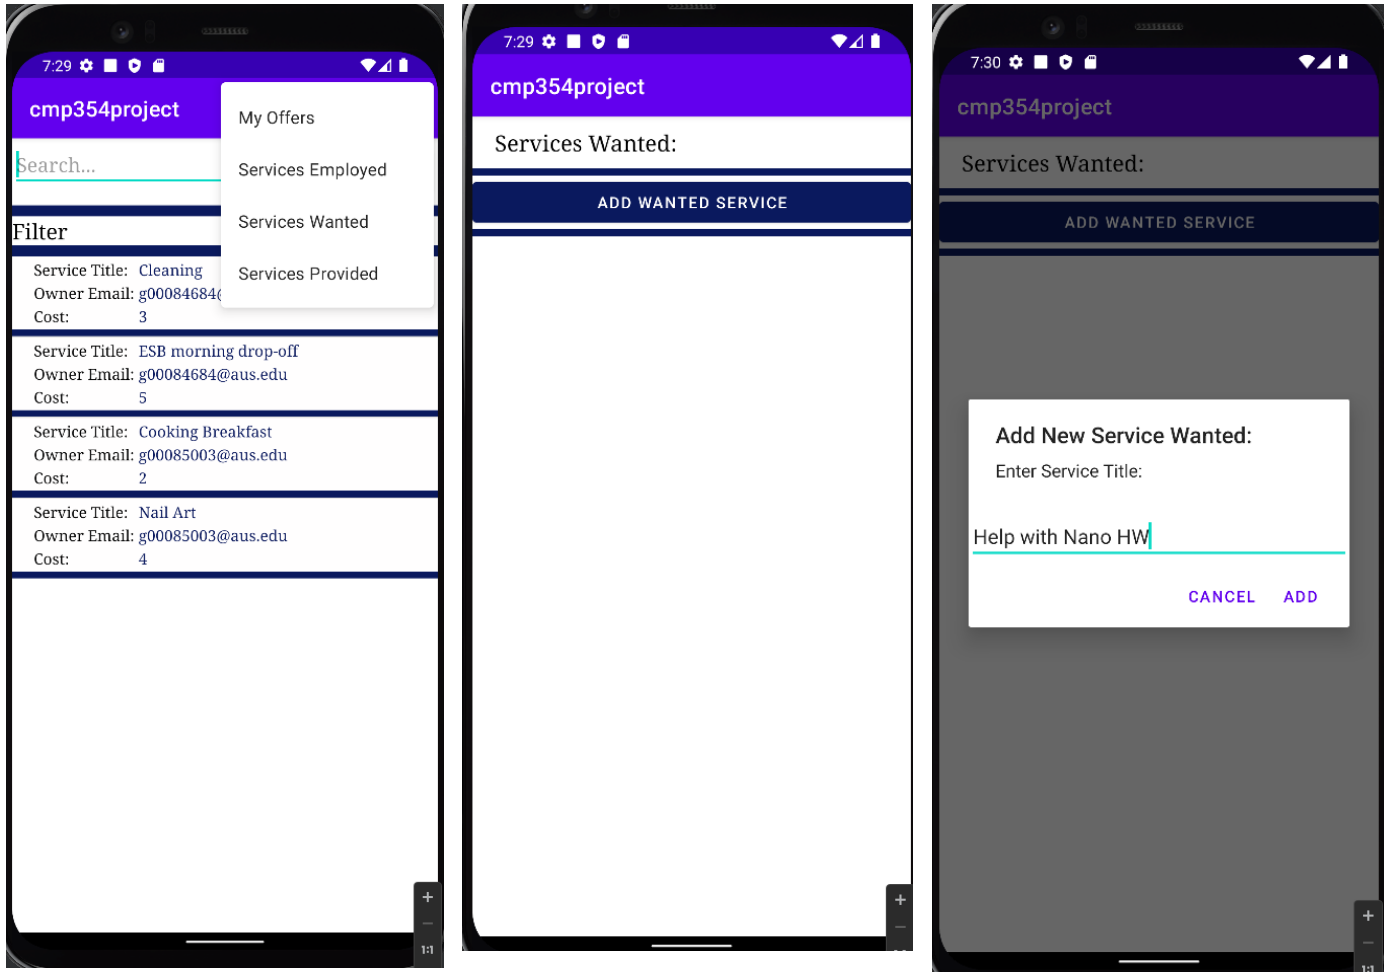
7:29

cmp354project

Search...

Filter

My Offers

Services Employed

Services Wanted

Services Provided

Service Title: Cleaning
Owner Email: g00084684(
Cost: 3

Service Title: ESB morning drop-off
Owner Email: g00084684@aus.edu
Cost: 5

Service Title: Cooking Breakfast
Owner Email: g00085003@aus.edu
Cost: 2

Service Title: Nail Art
Owner Email: g00085003@aus.edu
Cost: 4

+
–
1:1

7:29

cmp354project

Services Wanted:

ADD WANTED SERVICE

+
–

7:30

cmp354project

Services Wanted:

ADD WANTED SERVICE

Add New Service Wanted:

Enter Service Title:

Help with Nano HW

CANCEL ADD

+
–
1:1